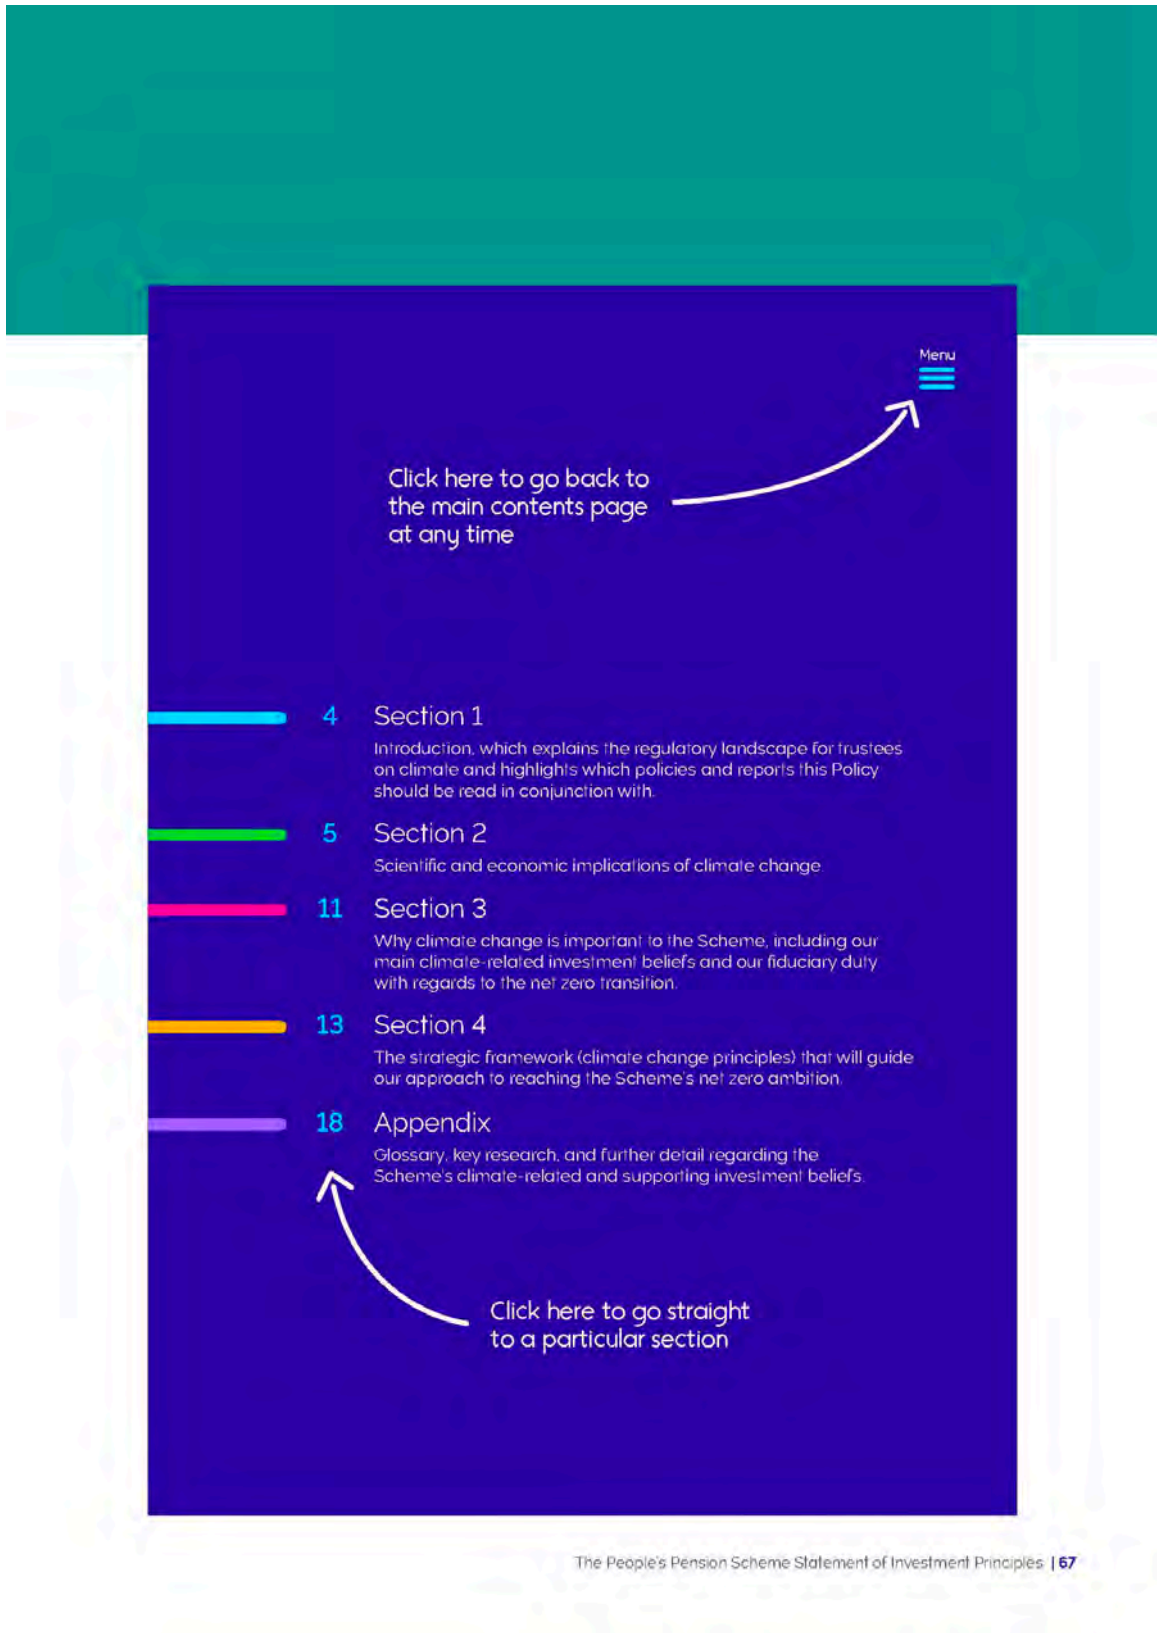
Menu

Click here to go back to the main contents page at any time

4 Section 1

Introduction, which explains the regulatory landscape for trustees on climate and highlights which policies and reports this Policy should be read in conjunction with.

5 Section 2

Scientific and economic implications of climate change

11 Section 3

Why climate change is important to the Scheme, including our main climate-related investment beliefs and our fiduciary duty with regards to the net zero transition.

13 Section 4

The strategic framework (climate change principles) that will guide our approach to reaching the Scheme's net zero ambition.

18 Appendix

Glossary, key research, and further detail regarding the Scheme's climate-related and supporting investment beliefs.

Click here to go straight to a particular section

The People's Pension Scheme Statement of Investment Principles | 67